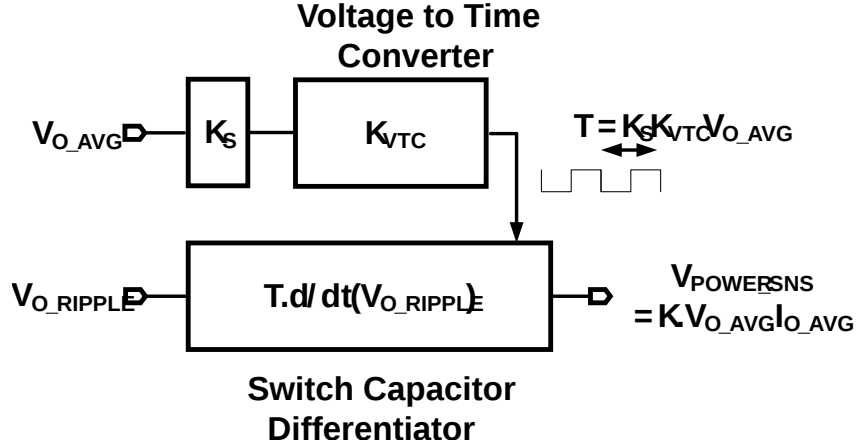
Voltage to Time Converter

$V_{O\_AVG}$

$K_S$

$K_{VTC}$

$T = K_S K_{VTC} V_{O\_AVG}$

$V_{O\_RIPPLE}$

$T.d/dt(V_{O\_RIPPLE})$

$V_{POWER\_SNS}$
$= K.V_{O\_AVG} I_{O\_AVG}$

Switch Capacitor Differentiator